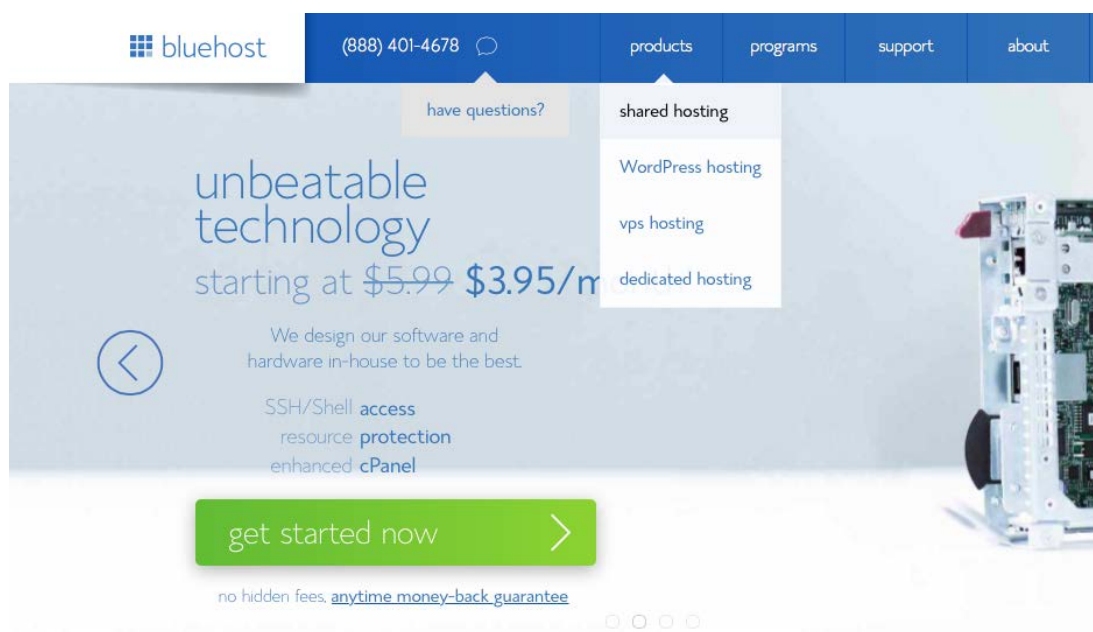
bluehost

(888) 401-4678

products programs support about

have questions?

shared hosting
WordPress hosting
vps hosting
dedicated hosting

unbeatable technology
starting at ~~$5.99~~ $3.95/m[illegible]

We design our software and hardware in-house to be the best.

SSH/Shell access
resource protection
enhanced cPanel

get started now

no hidden fees, anytime money-back guarantee